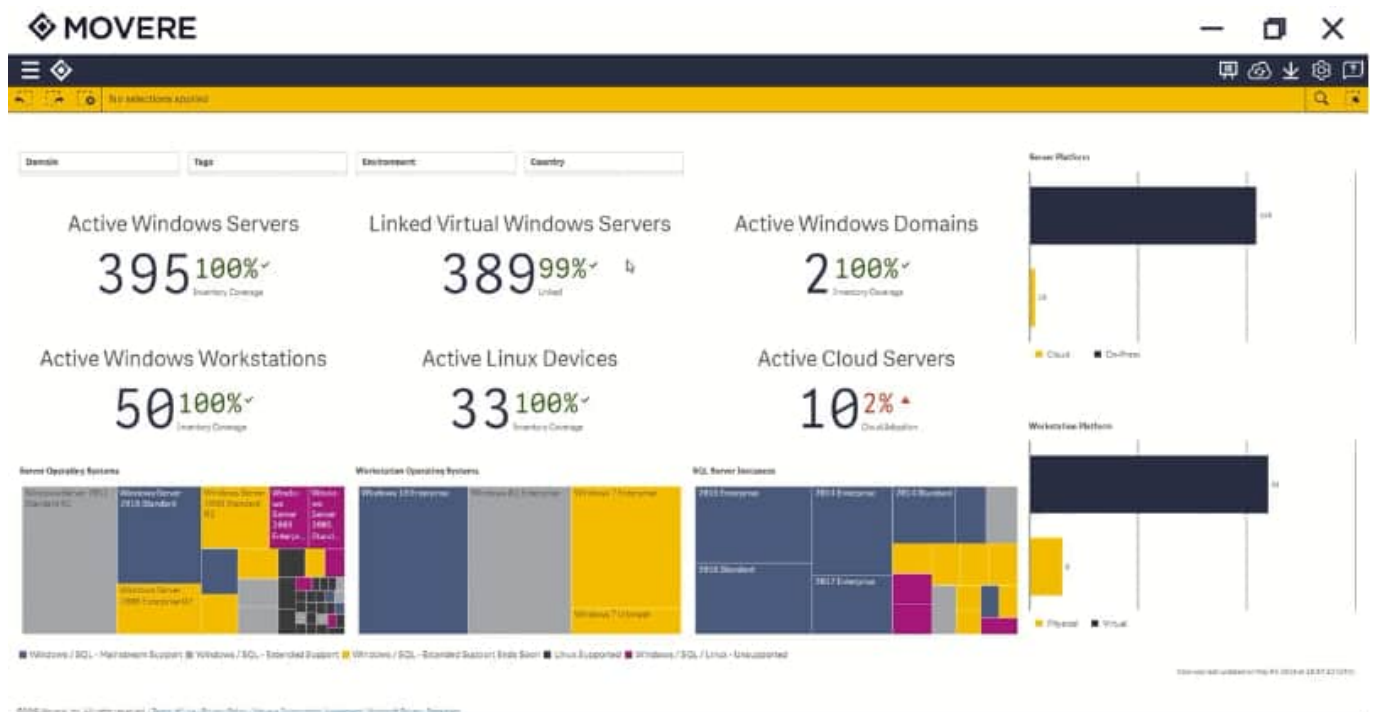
MOVERE

No selections applied

Domain
Tags
Environment
Country

Active Windows Servers
395 100%
Inventory Coverage

Linked Virtual Windows Servers
389 99%
Linked

Active Windows Domains
2 100%
Inventory Coverage

Active Windows Workstations
50 100%
Inventory Coverage

Active Linux Devices
33 100%
Inventory Coverage

Active Cloud Servers
10 2%
Cloud Adoption

Server Platform
Cloud
On-Prem

Workstation Platform
Physical
Virtual

Server Operating Systems
Windows Server 2012 Standard R2
Windows Server 2016 Standard
Windows Server 2008 Standard R2
Windows Server 2003 Enterprise
Windows Server 2003 Standard
Windows Server 2008 Enterprise R2

Workstation Operating Systems
Windows 10 Enterprise
Windows 8.1 Enterprise
Windows 7 Enterprise
Windows 7 Ultimate

SQL Server Instances
2016 Enterprise
2014 Enterprise
2014 Standard
2016 Standard
2017 Enterprise

Windows / SQL - Mainstream Support
Windows / SQL - Extended Support
Windows / SQL - Extended Support Ends Soon
Linux Supported
Windows / SQL / Linux - Unsupported

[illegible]

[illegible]